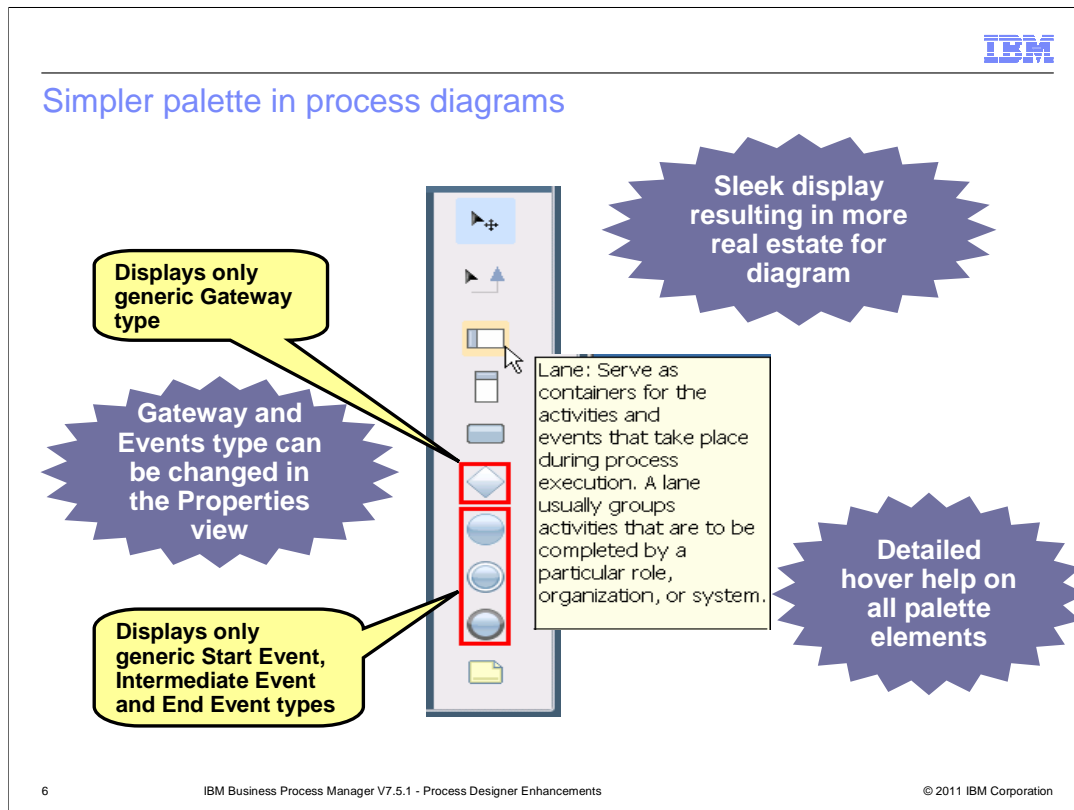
IBM

Simpler palette in process diagrams

Sleek display resulting in more real estate for diagram

Displays only generic Gateway type

Lane: Serve as containers for the activities and events that take place during process execution. A lane usually groups activities that are to be completed by a particular role, organization, or system.

Gateway and Events type can be changed in the Properties view

Detailed hover help on all palette elements

Displays only generic Start Event, Intermediate Event and End Event types

6 IBM Business Process Manager V7.5.1 - Process Designer Enhancements © 2011 IBM Corporation